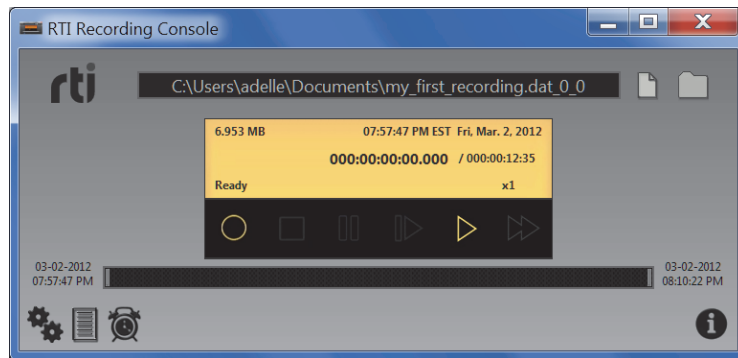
RTI Recording Console

rti

C:\Users\adelle\Documents\my_first_recording.dat_0_0

6.953 MB

07:57:47 PM EST Fri, Mar. 2, 2012

000:00:00:00.000 / 000:00:12:35

Ready

x1

03-02-2012
07:57:47 PM

03-02-2012
08:10:22 PM